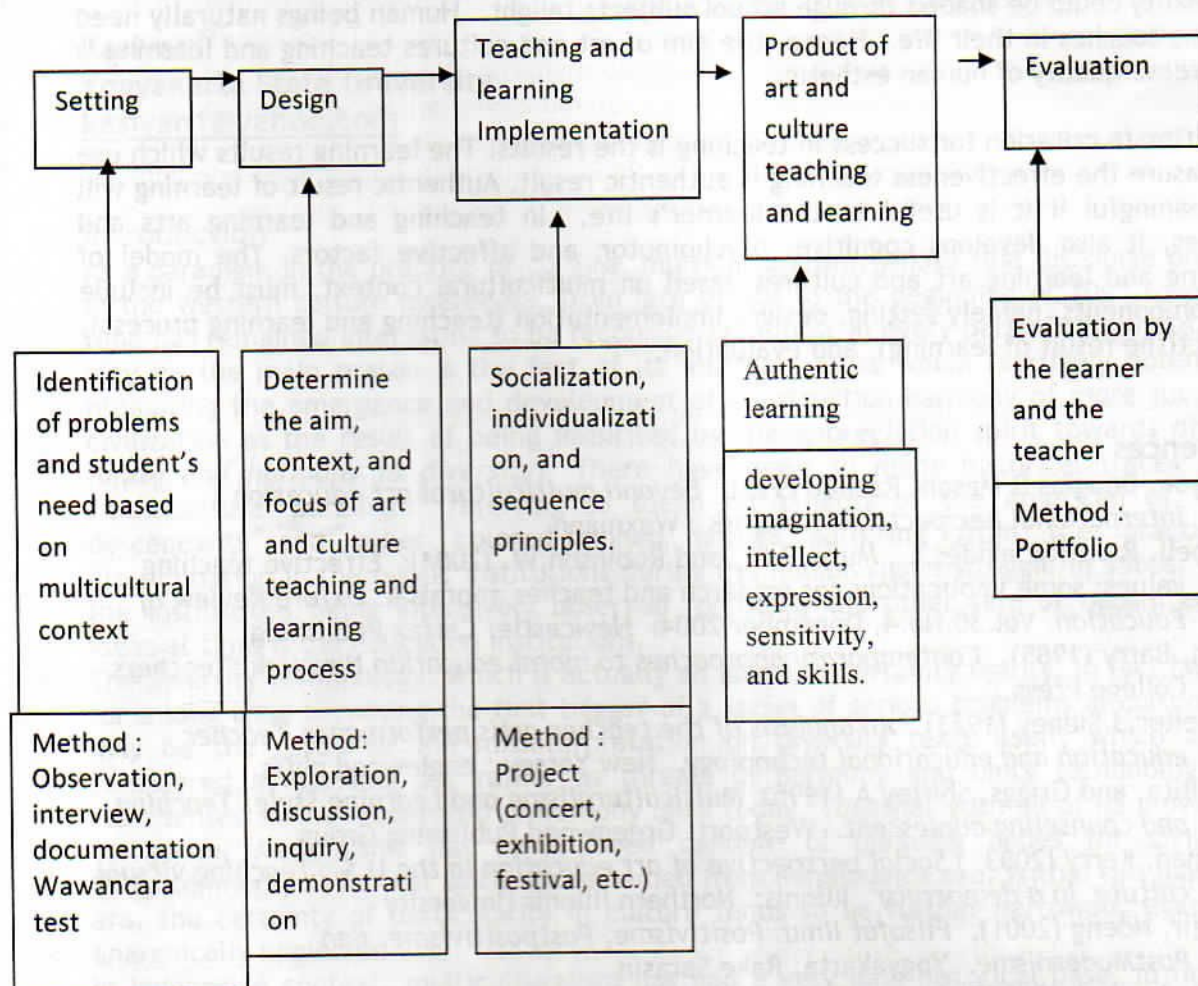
Setting

Design

Teaching and learning Implementation

Product of art and culture teaching and learning

Evaluation

Identification of problems and student's need based on multicultural context

Determine the aim, context, and focus of art and culture teaching and learning process

Socialization, individualization, and sequence principles.

Authentic learning

developing imagination, intellect, expression, sensitivity, and skills.

Evaluation by the learner and the teacher

Method : Portfolio

Method : Observation, interview, documentation Wawancara test

Method: Exploration, discussion, inquiry, demonstration

Method: Project (concert, exhibition, festival, etc.)